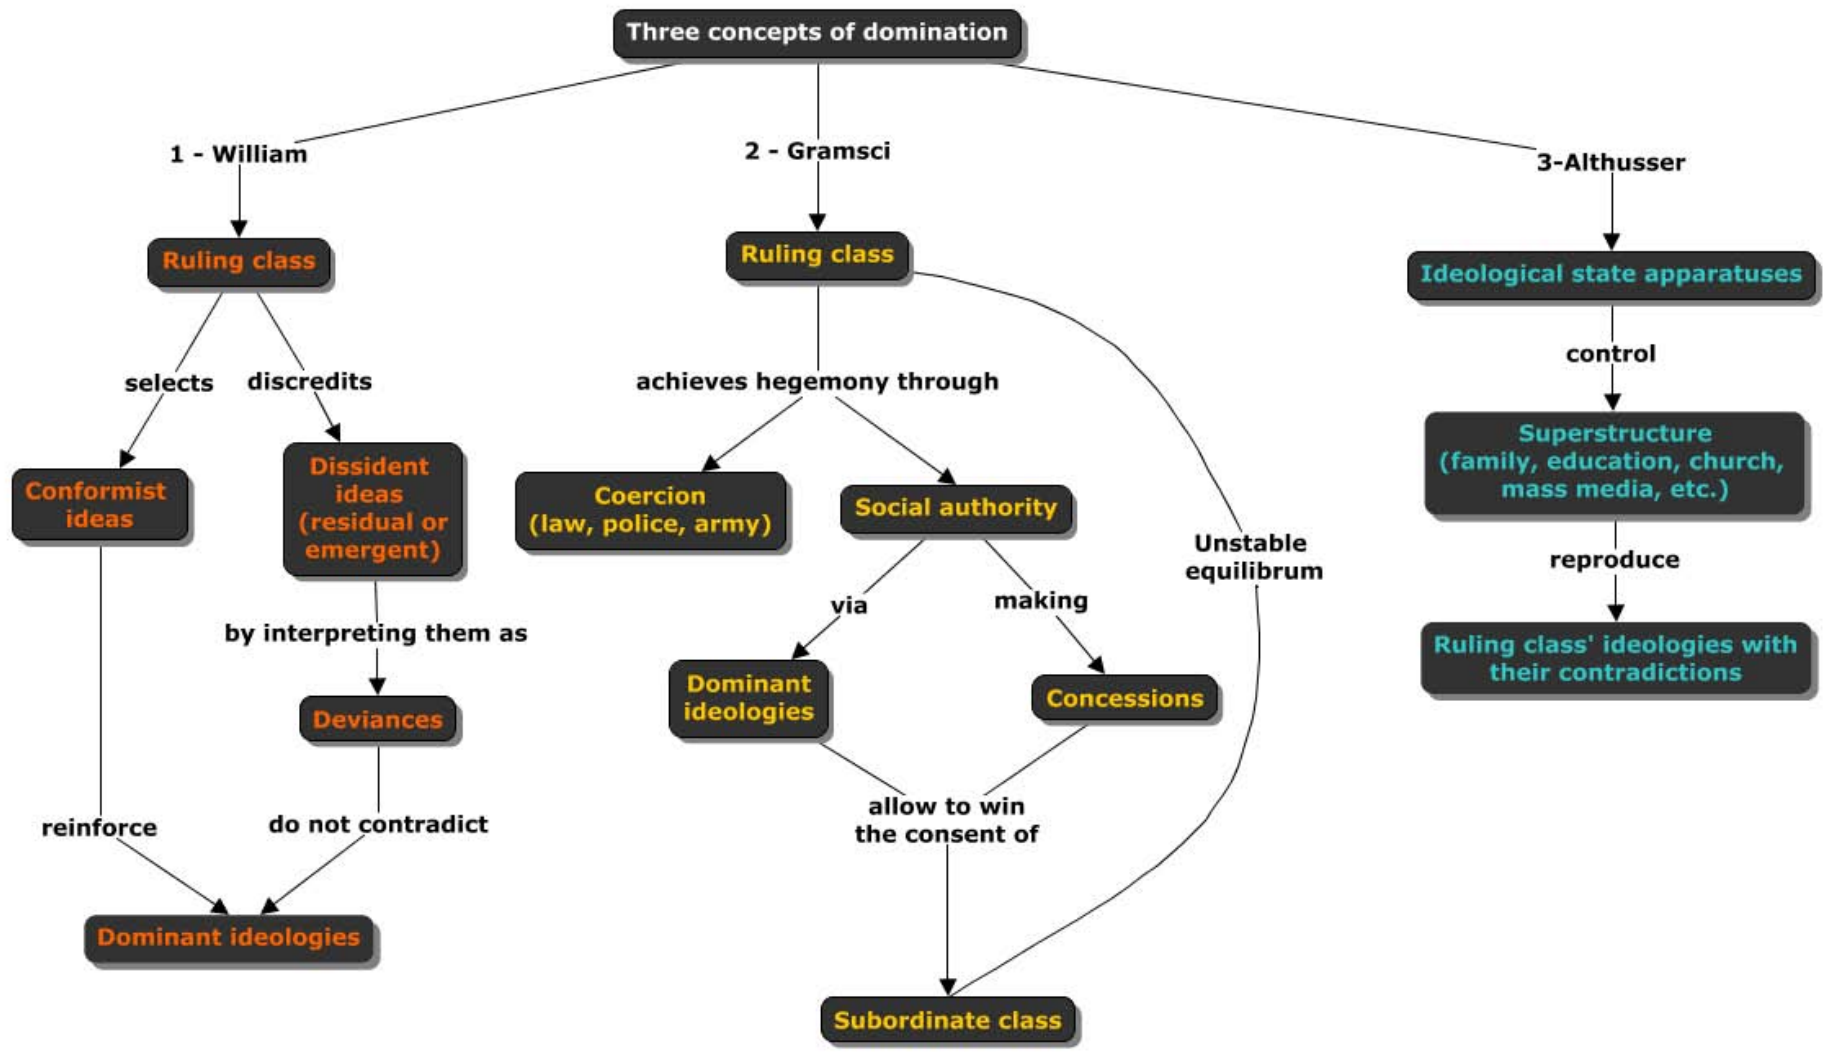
Three concepts of domination

1 - William

Ruling class

selects

discredits

Conformist ideas

Dissident ideas (residual or emergent)

by interpreting them as

Deviances

reinforce

do not contradict

Dominant ideologies

2 - Gramsci

Ruling class

achieves hegemony through

Coercion (law, police, army)

Social authority

via

making

Dominant ideologies

Concessions

allow to win the consent of

Unstable equilibrum

Subordinate class

3-Althusser

Ideological state apparatuses

control

Superstructure (family, education, church, mass media, etc.)

reproduce

Ruling class' ideologies with their contradictions